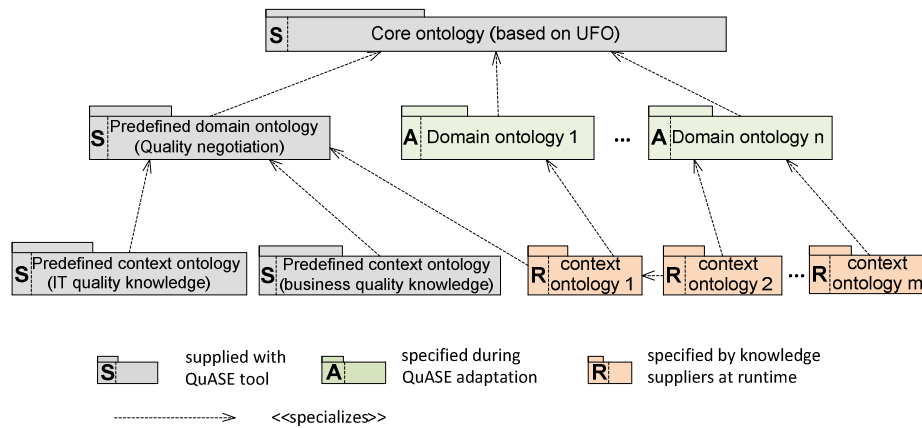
S Core ontology (based on UFO)

S Predefined domain ontology (Quality negotiation)

A Domain ontology 1

...

A Domain ontology n

S Predefined context ontology (IT quality knowledge)

S Predefined context ontology (business quality knowledge)

R context ontology 1

R context ontology 2

...

R context ontology m

S supplied with QuASE tool

A specified during QuASE adaptation

R specified by knowledge suppliers at runtime

<<specializes>>